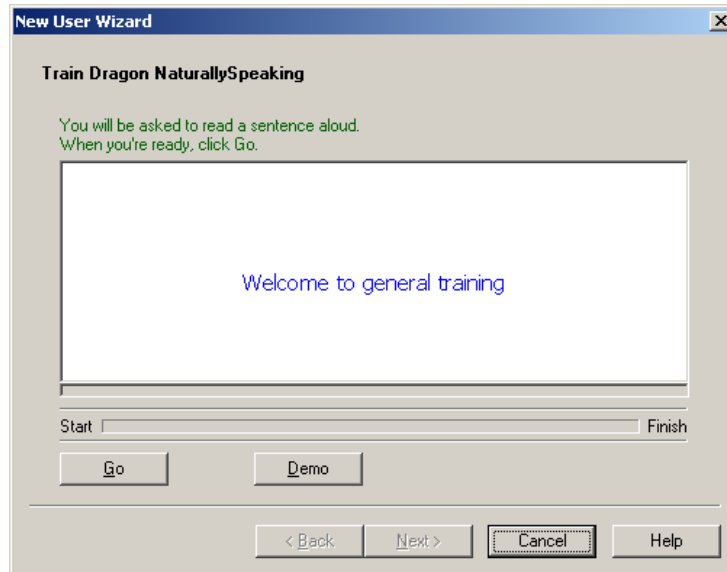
New User Wizard

Train Dragon NaturallySpeaking

You will be asked to read a sentence aloud.
When you're ready, click Go.

Welcome to general training

Start

Finish

Go

Demo

< Back

Next >

Cancel

Help